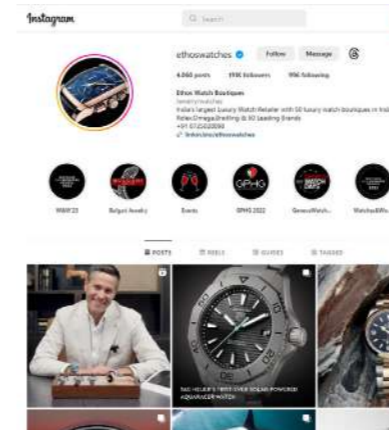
Instagram

Search

ethoswatches

Follow

Message

4,060 posts

193K followers

996 following

Ethos Watch Boutiques

luxury watches

India's largest Luxury Watch Retailer with 50 luxury watch boutiques in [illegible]

Rolex,Omega,Breitling & 50 Leading Brands

+91 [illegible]

linktr.ee/ethoswatches

WWF'23

Bulgari Jewelry

Events

GPHG 2022

GenevaWatch...

WatchesWo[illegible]

POSTS

REELS

GUIDES

TAGGED

TAG HEUER'S FIRST EVER SOLAR-POWERED AQUARACER WATCH